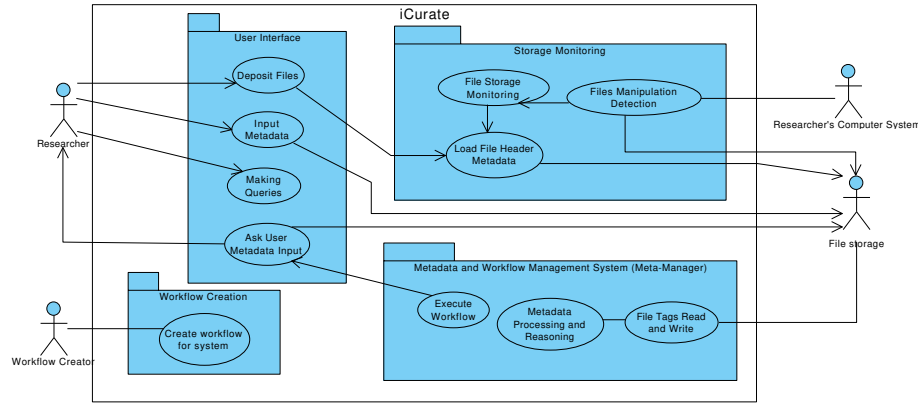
iCurate

User Interface

Deposit Files

Input Metadata

Making Queries

Ask User Metadata Input

Storage Monitoring

File Storage Monitoring

Files Manipulation Detection

Load File Header Metadata

Researcher

Researcher's Computer System

File storage

Workflow Creation

Create workflow for system

Workflow Creator

Metadata and Workflow Management System (Meta-Manager)

Execute Workflow

Metadata Processing and Reasoning

File Tags Read and Write